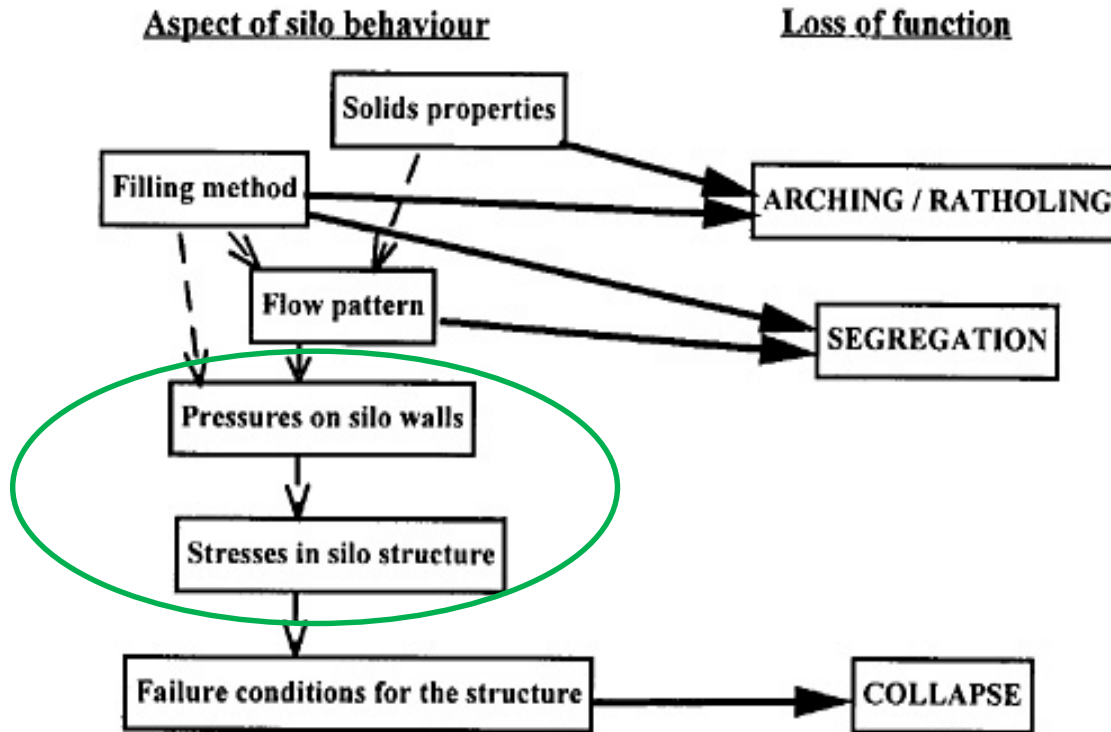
Aspect of silo behaviour

Loss of function

Solids properties

Filling method

ARCHING / RATHOLING

Flow pattern

SEGREGATION

Pressures on silo walls

Stresses in silo structure

Failure conditions for the structure

COLLAPSE